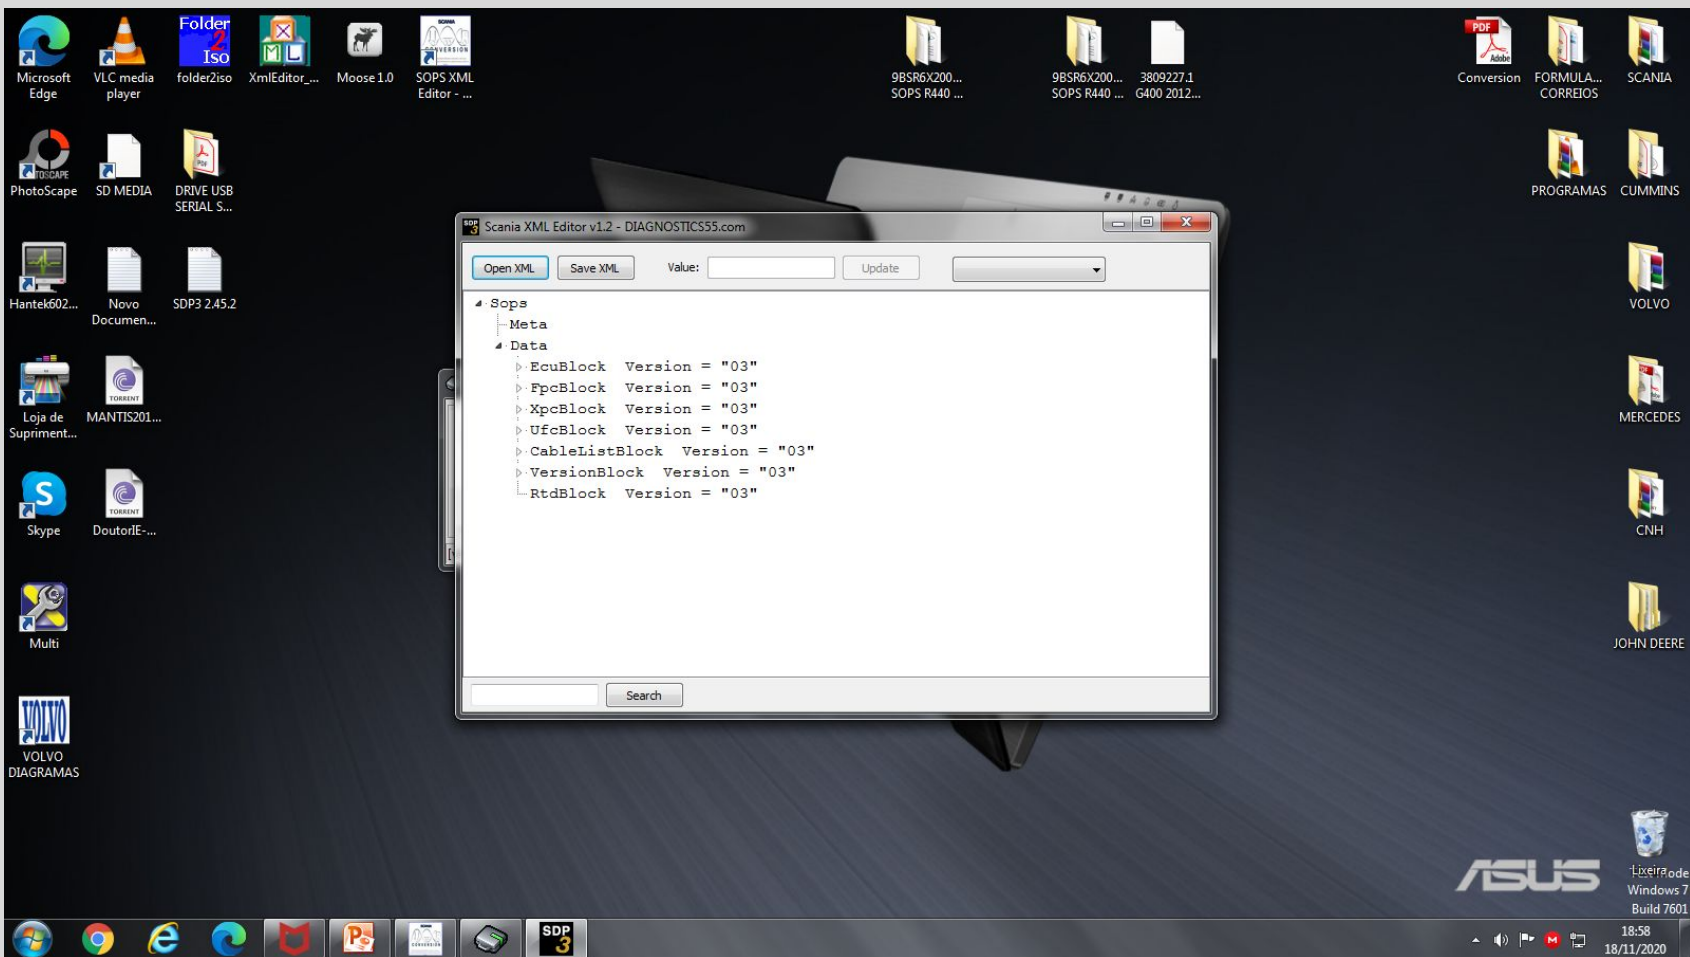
Microsoft Edge
VLC media player
Folder 2 Iso
folder2iso
XmlEditor_...
Moose 1.0
SOPS XML Editor - ...
9BSR6X200... SOPS R440 ...
9BSR6X200... SOPS R440 ...
3809227.1 G400 2012...
Conversion
FORMULA... CORREIOS
SCANIA
PhotoScape
SD MEDIA
DRIVE USB SERIAL S...
PROGRAMAS
CUMMINS
Hantek602...
Novo Documen...
SDP3 2.45.2
VOLVO
Loja de Supriment...
MANTIS201...
MERCEDES
Skype
DoutorIE-...
CNH
Multi
JOHN DEERE
VOLVO DIAGRAMAS
Lixeira

Scania XML Editor v1.2 - DIAGNOSTICS55.com

Open XML
Save XML
Value:
Update

Sops
Meta
Data
EcuBlock Version = "03"
FpcBlock Version = "03"
XpcBlock Version = "03"
UfcBlock Version = "03"
CableListBlock Version = "03"
VersionBlock Version = "03"
RtdBlock Version = "03"

Search

ASUS
Windows 7
Build 7601
18:58
18/11/2020